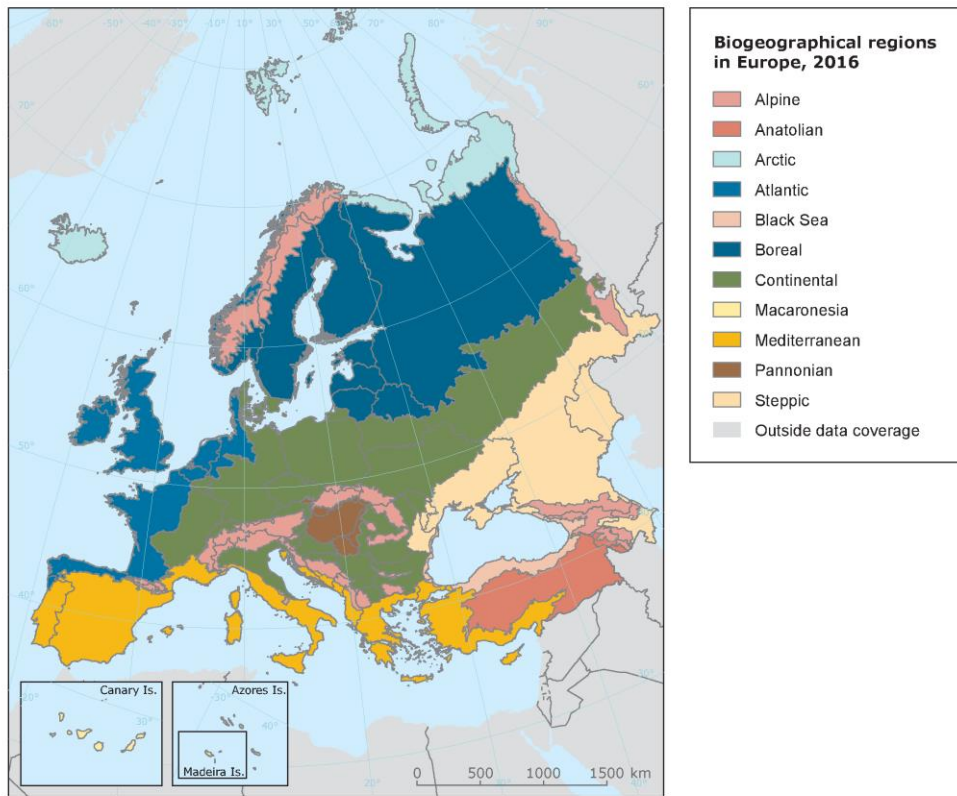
Biogeographical regions in Europe, 2016

Alpine
Anatolian
Arctic
Atlantic
Black Sea
Boreal
Continental
Macaronesia
Mediterranean
Pannonian
Steppic
Outside data coverage

-60° -50° -40° -30° -20° -10° 0° 10° 20° 30° 40° 50° 60° 70° 80° 90°
70°
60°
50°
40°
30°

Canary Is.
30°
Azores Is.
-30°
40°
Madeira Is.

0 500 1000 1500 km